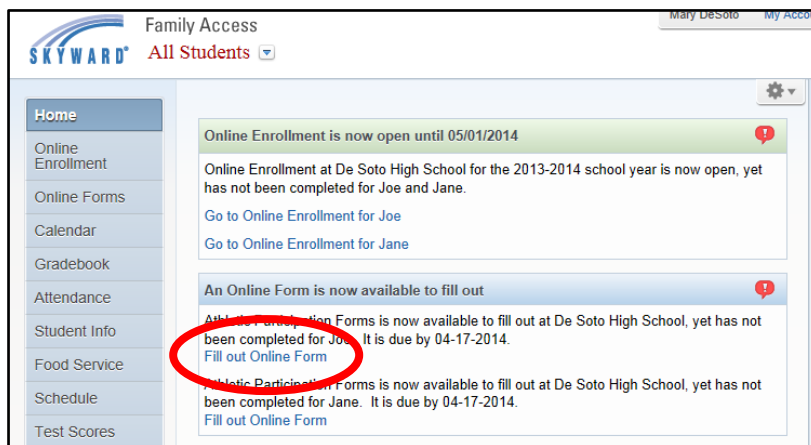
SKYWARD®
Family Access
All Students

Mary DeSoto
My Acco

Home
Online Enrollment
Online Forms
Calendar
Gradebook
Attendance
Student Info
Food Service
Schedule
Test Scores

Online Enrollment is now open until 05/01/2014

Online Enrollment at De Soto High School for the 2013-2014 school year is now open, yet has not been completed for Joe and Jane.

Go to Online Enrollment for Joe

Go to Online Enrollment for Jane

An Online Form is now available to fill out

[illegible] Forms is now available to fill out at De Soto High School, yet has not been completed for Jo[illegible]. It is due by 04-17-2014.
Fill out Online Form

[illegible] Forms is now available to fill out at De Soto High School, yet has not been completed for Jane. It is due by 04-17-2014.
Fill out Online Form